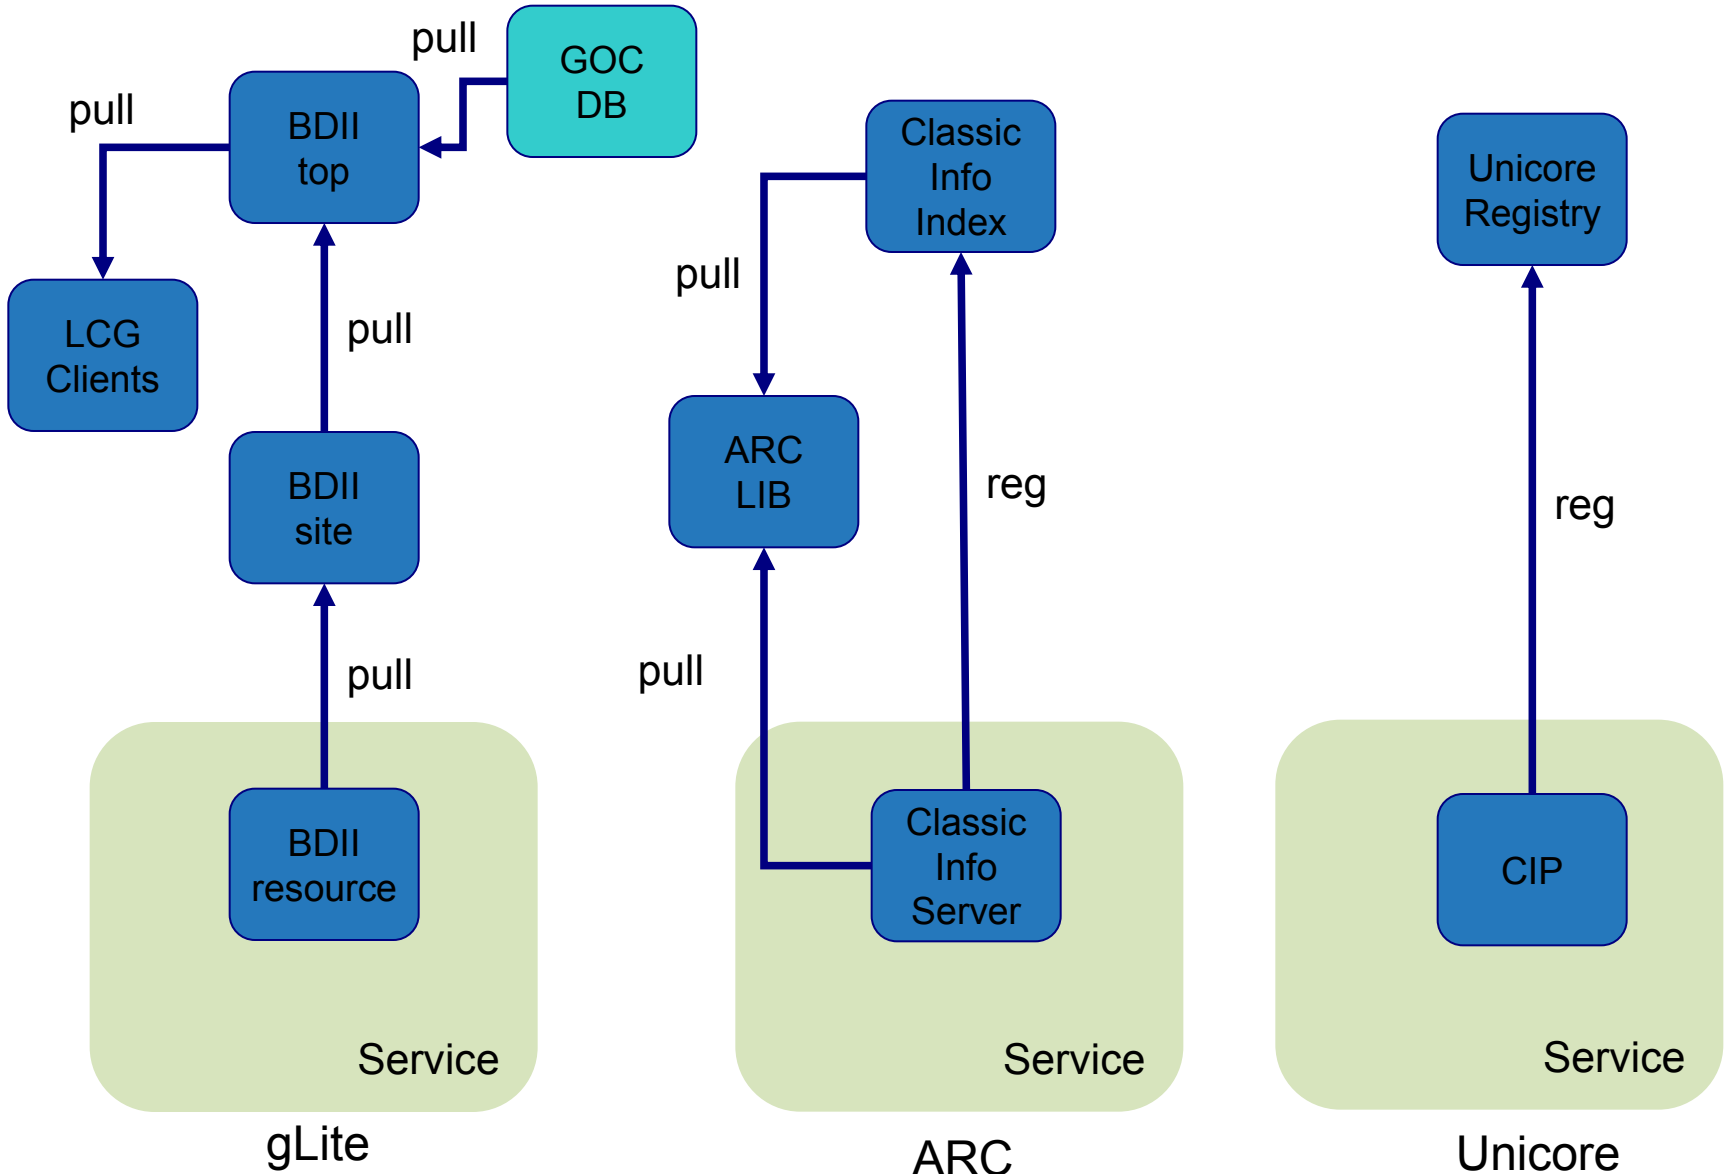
pull

GOC DB

pull

BDII top

LCG Clients

pull

BDII site

pull

BDII resource

Service

gLite

Classic Info Index

pull

ARC LIB

reg

pull

Classic Info Server

Service

ARC

Unicore Registry

reg

CIP

Service

Unicore